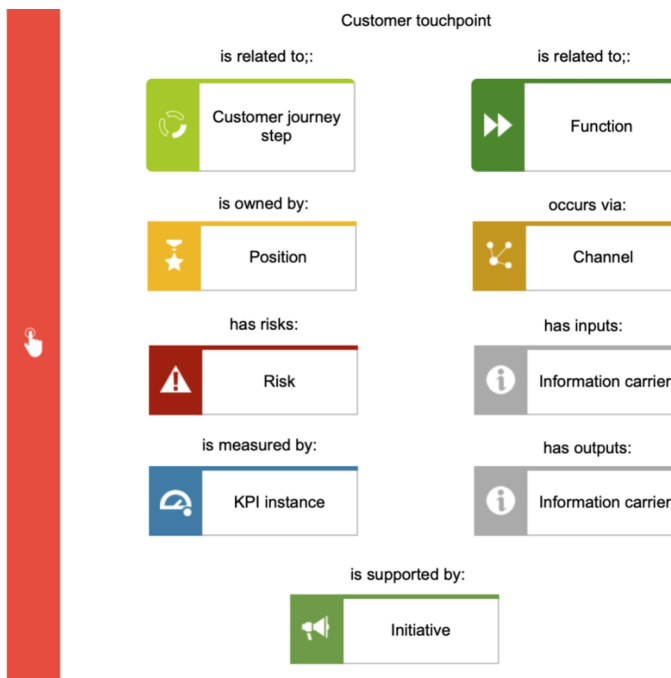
Customer touchpoint

is related to;:

Customer journey step

is related to;:

Function

is owned by:

Position

occurs via:

Channel

has risks:

Risk

has inputs:

Information carrier

is measured by:

KPI instance

has outputs:

Information carrier

is supported by:

Initiative